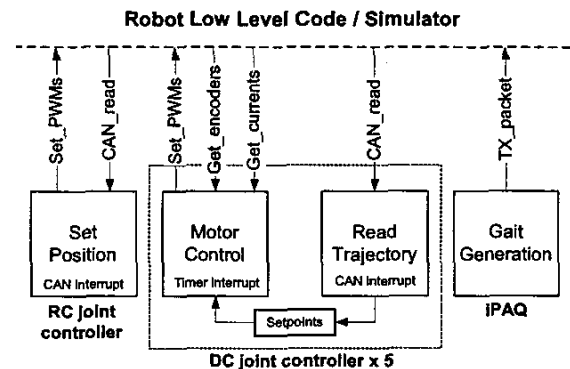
Robot Low Level Code / Simulator

Set_PWMs

CAN_read

Set_PWMs

Get_encoders

Get_currents

CAN_read

TX_packet

Set Position

CAN Interrupt

RC joint controller

Motor Control

Timer Interrupt

Read Trajectory

CAN Interrupt

Setpoints

DC joint controller x 5

Gait Generation

iPAQ